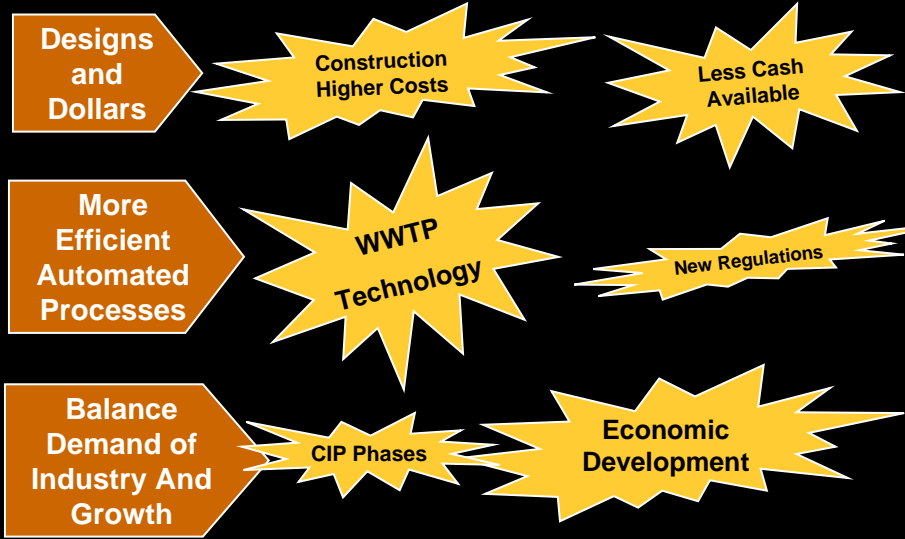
Designs and Dollars

Construction Higher Costs

Less Cash Available

More Efficient Automated Processes

WWTP Technology

New Regulations

Balance Demand of Industry And Growth

CIP Phases

Economic Development